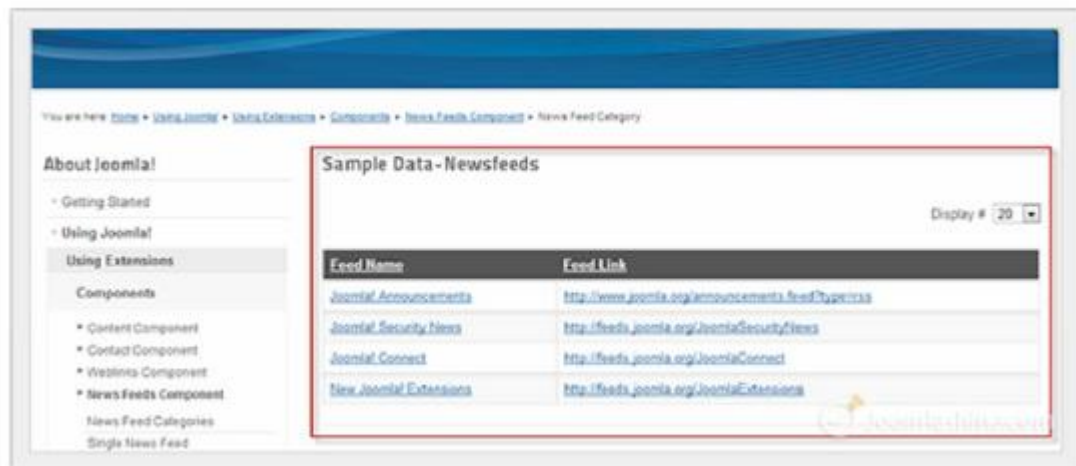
You are here: Home » Using Joomla! » Using Extensions » Components » News Feeds Component » News Feed Category

About Joomla!

- Getting Started
- Using Joomla!
Using Extensions
Components
• Content Component
• Contact Component
• Weblinks Component
• News Feeds Component
News Feed Categories
Single News Feed

Sample Data-Newsfeeds

Display # 20

| Feed Name | Feed Link |
|---|---|
| Joomla! Announcements | http://www.joomla.org/announcements.feed?type=rss |
| Joomla! Security News | http://feeds.joomla.org/JoomlaSecurityNews |
| Joomla! Connect | http://feeds.joomla.org/JoomlaConnect |
| New Joomla! Extensions | http://feeds.joomla.org/JoomlaExtensions |

joomlashine.com